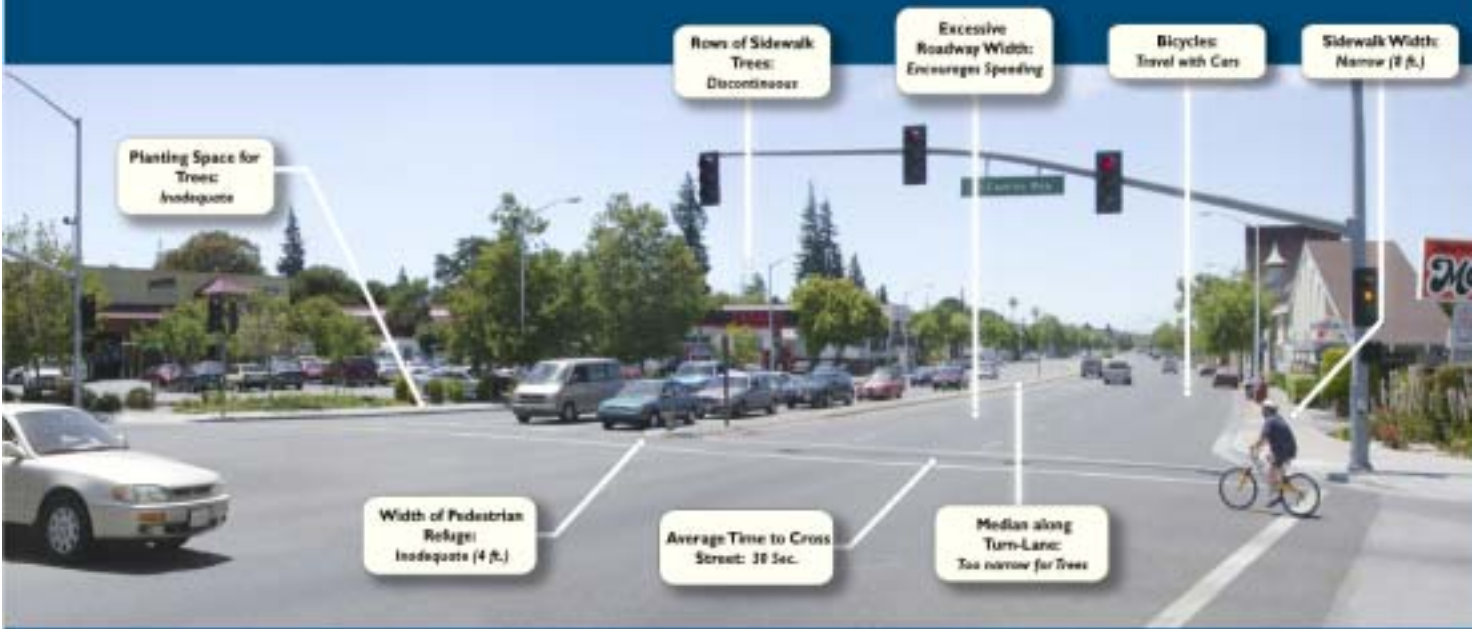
Rows of Sidewalk Trees: Discontinuous

Excessive Roadway Width: Encourages Speeding

Bicycles: Travel with Cars

Sidewalk Width: Narrow (8 ft.)

Planting Space for Trees: Inadequate

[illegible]

Width of Pedestrian Refuge: Inadequate (4 ft.)

Average Time to Cross Street: 30 Sec.

Median along Turn-Lane: Too narrow for Trees